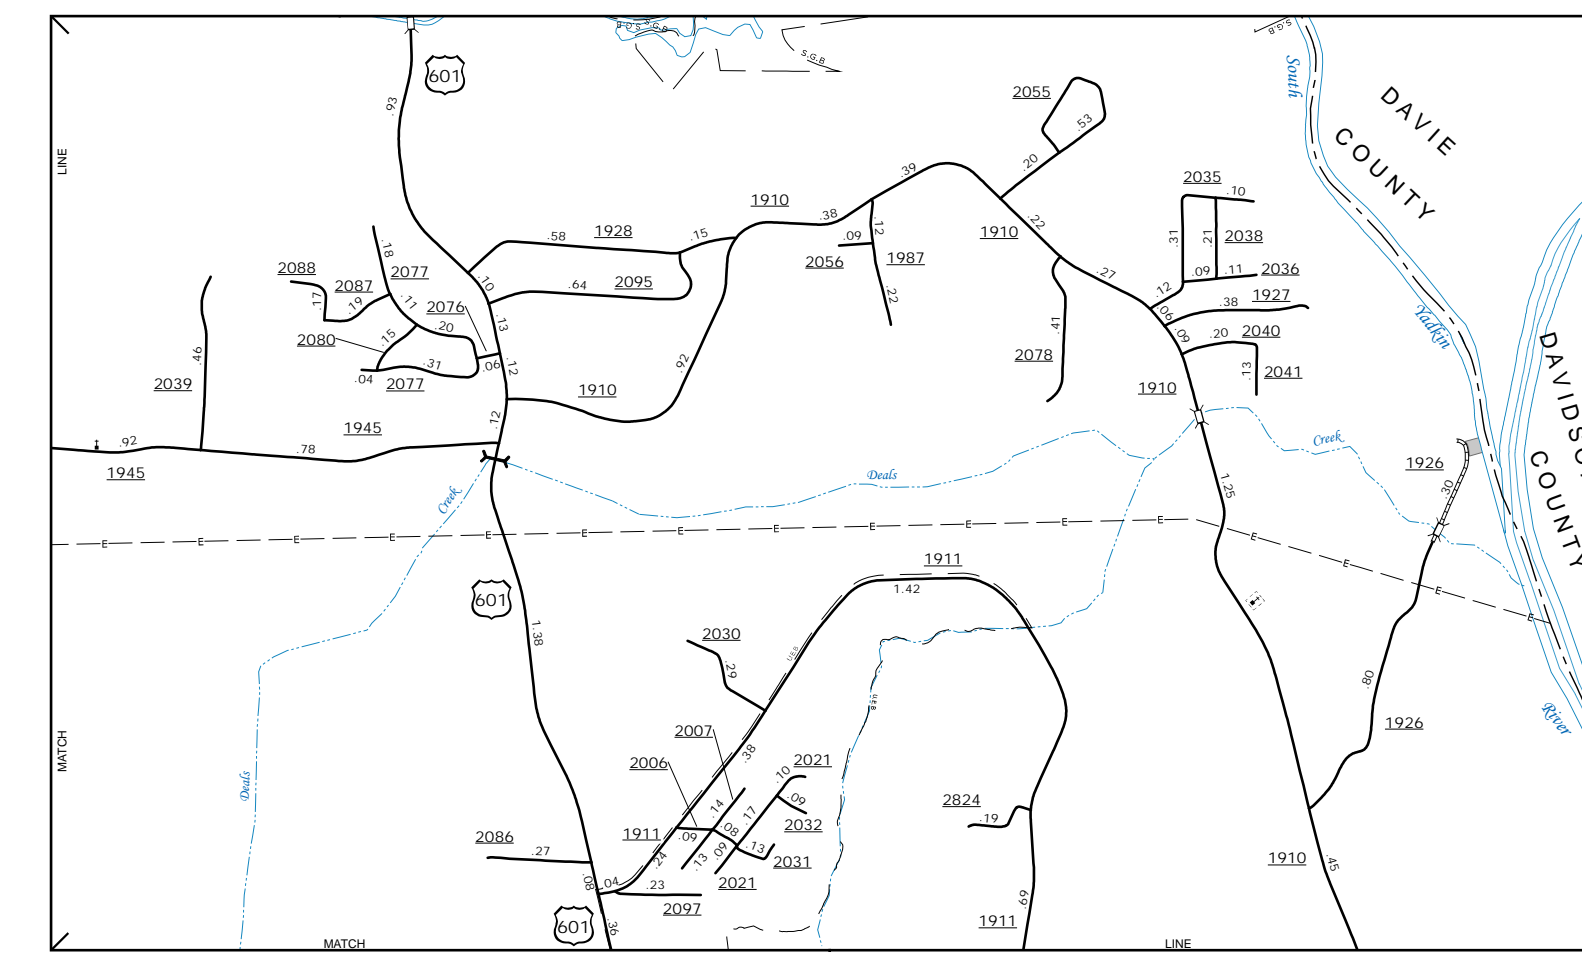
601
.93
S.G.B.
S.G.B
S.G.B
South
DAVIE
COUNTY
2055
.53
.20
.39
1910
.38
.12
.09
1987
2056
.22
1910
.22
.27
2035
.10
.31
.21
2038
.09
.11
2036
.38
1927
.12
.06
.09
.20
2040
.13
2041
2078
.41
1910
Yadkin
DAVIDSON
COUNTY
LINE
2088
.17
2087
.19
.18
2077
.11
2076
.20
2080
.15
.31
.04
2077
.06
.12
.10
.13
.58
1928
.15
.64
2095
.92
1910
2039
.46
1945
.92
.78
1945
.12
Creek
Deals
Creek
1926
.30
601
1.38
1911
1.42
U.S.B.
S.G.B.
2030
.29
2007
.38
2006
2021
.10
.09
.17
2032
.14
1911
.09
.08
.13
.09
2031
.24
.13
2021
.04
.08
.23
2097
601
.36
2086
.27
2824
.19
.69
1911
.80
1926
River
1.25
1910
.45
MATCH
Deals
MATCH
LINE